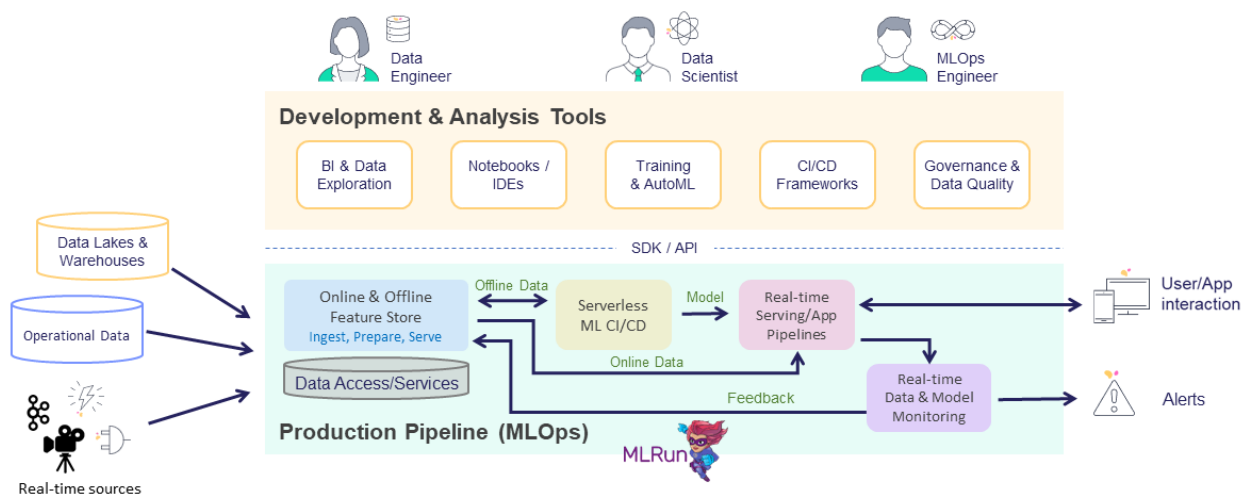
Data Engineer

Data Scientist

MLOps Engineer

Development & Analysis Tools

BI & Data Exploration

Notebooks / IDEs

Training & AutoML

CI/CD Frameworks

Governance & Data Quality

SDK / API

Data Lakes & Warehouses

Operational Data

Real-time sources

Online & Offline Feature Store
Ingest, Prepare, Serve

Data Access/Services

Offline Data

Serverless ML CI/CD

Model

Real-time Serving/App Pipelines

Online Data

User/App interaction

Feedback

Real-time Data & Model Monitoring

Alerts

Production Pipeline (MLOps)

MLRun